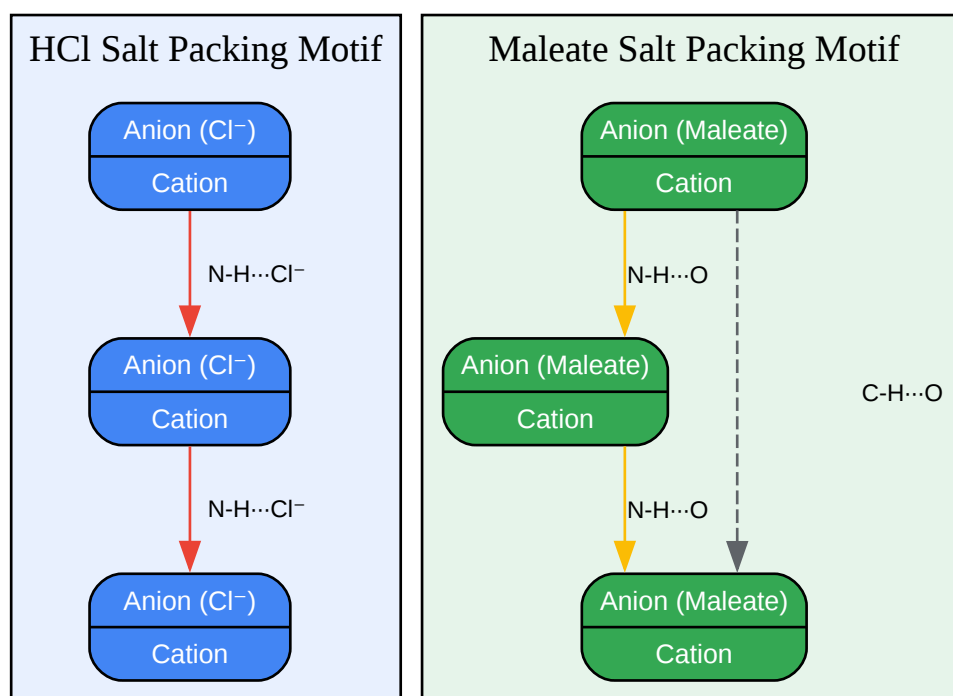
HCl Salt Packing Motif

Anion (Cl⁻)
Cation

N-H···Cl⁻

Anion (Cl⁻)
Cation

N-H···Cl⁻

Anion (Cl⁻)
Cation

Maleate Salt Packing Motif

Anion (Maleate)
Cation

N-H···O

Anion (Maleate)
Cation

C-H···O

N-H···O

Anion (Maleate)
Cation